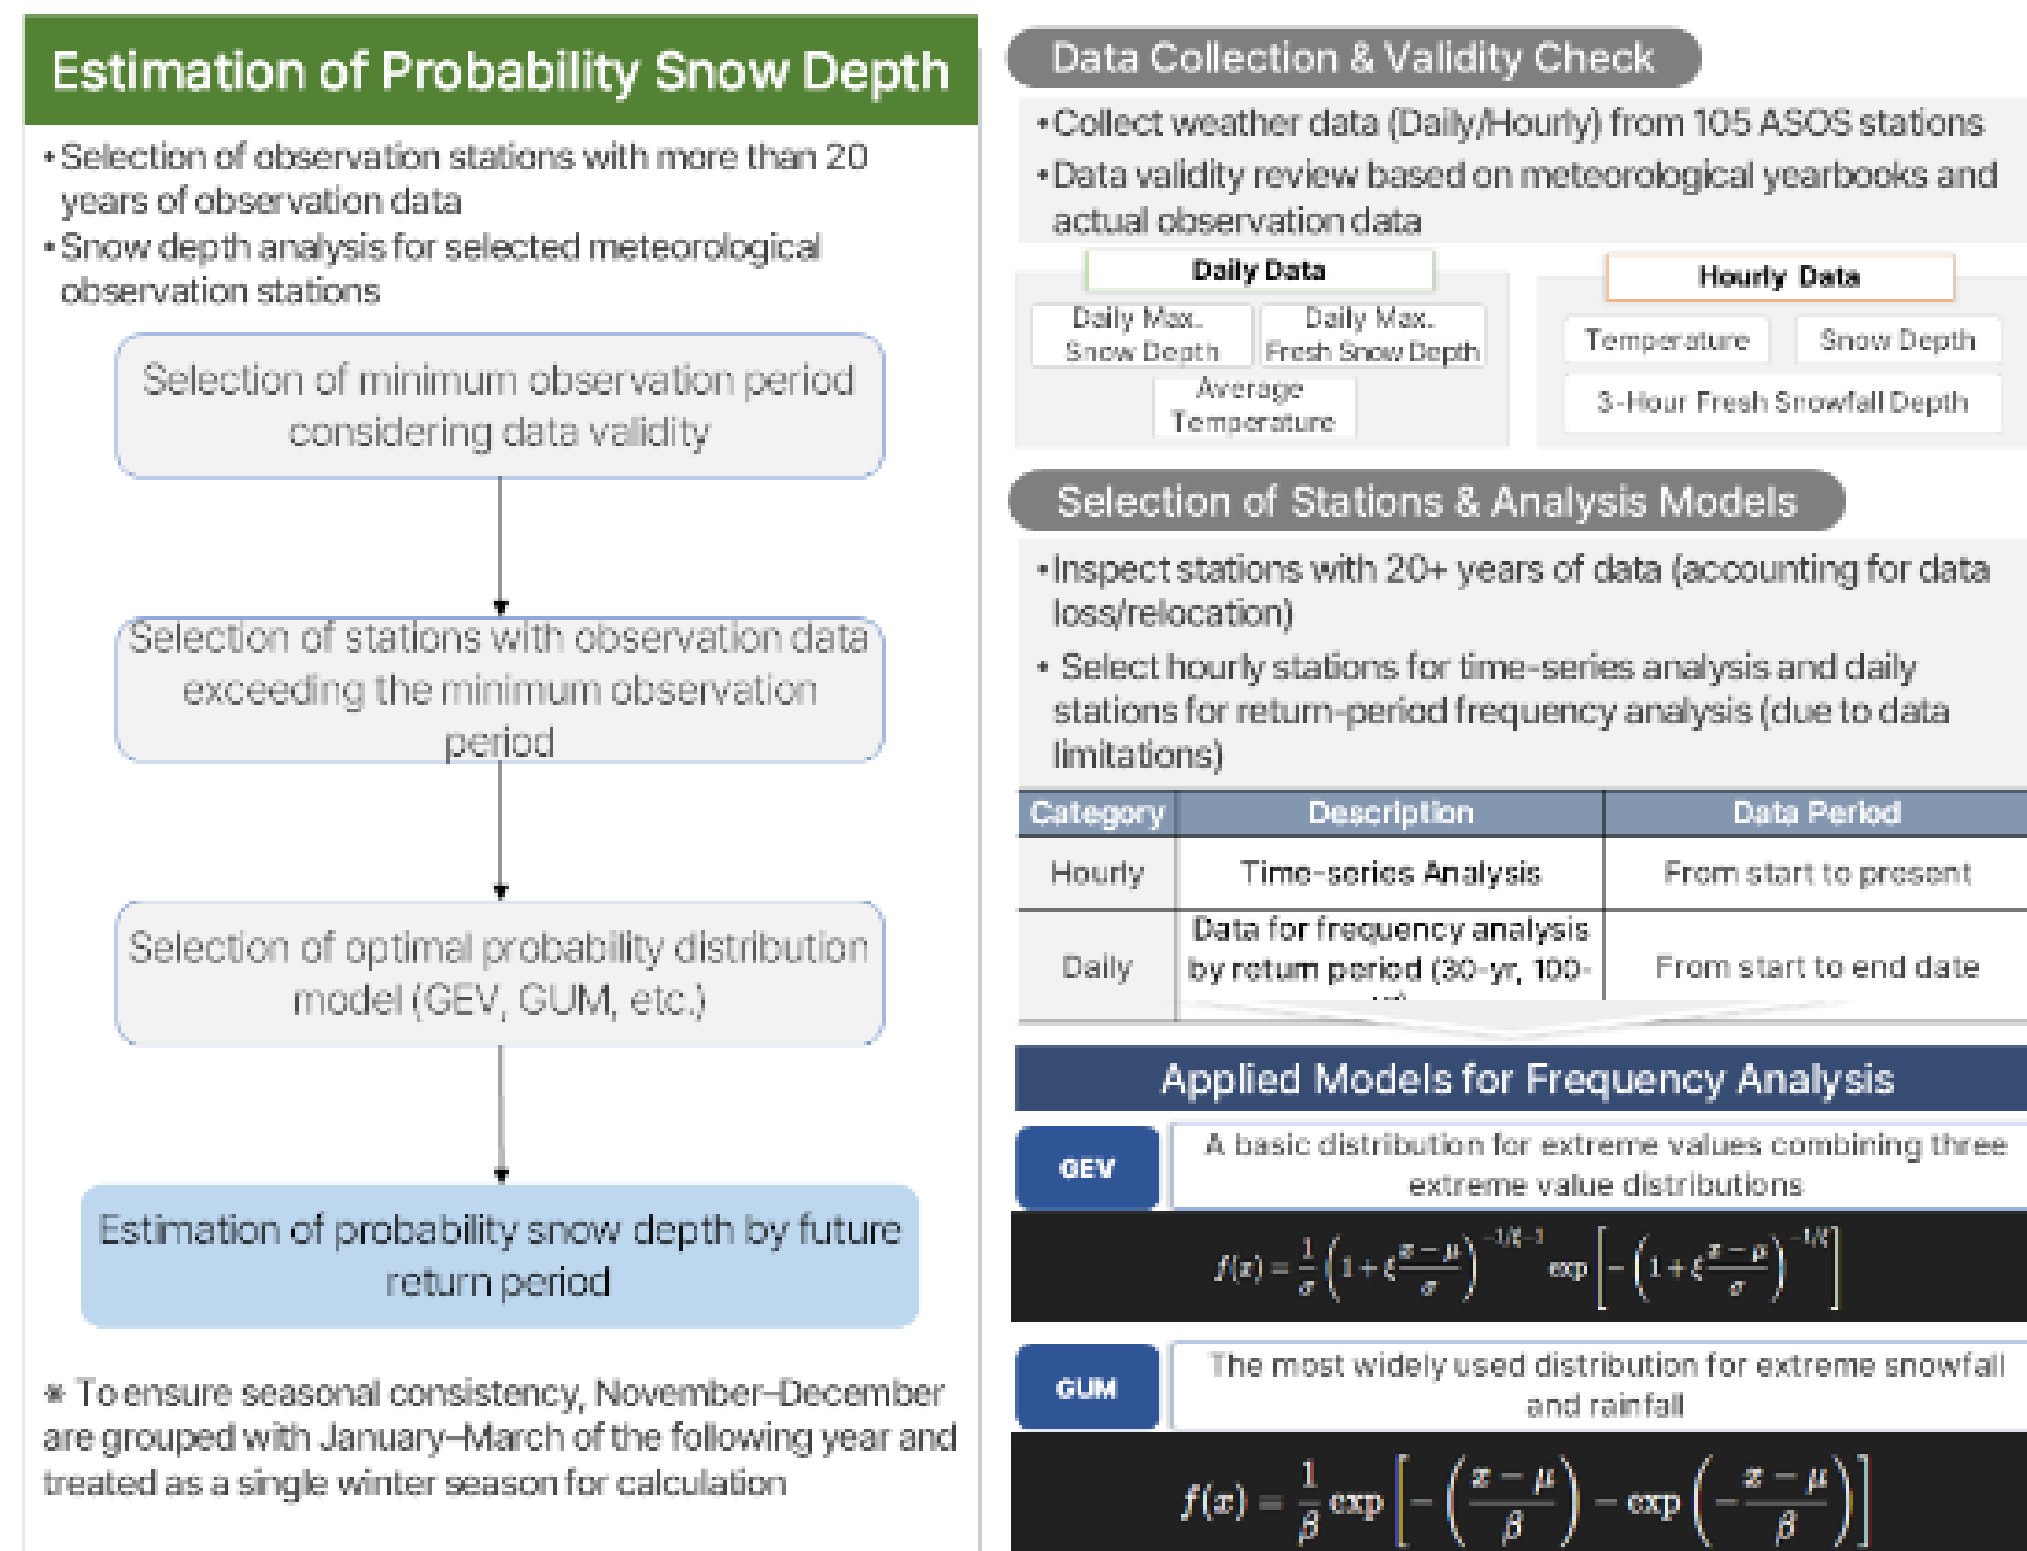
Estimation of Probability Snow Depth

•Selection of observation stations with more than 20 years of observation data

•Snow depth analysis for selected meteorological observation stations

Selection of minimum observation period considering data validity

Selection of stations with observation data exceeding the minimum observation period

Selection of optimal probability distribution model (GEV, GUM, etc.)

Estimation of probability snow depth by future return period

※ To ensure seasonal consistency, November–December are grouped with January–March of the following year and treated as a single winter season for calculation

Data Collection & Validity Check

•Collect weather data (Daily/Hourly) from 105 ASOS stations

•Data validity review based on meteorological yearbooks and actual observation data

Daily Data

Daily Max. Snow Depth

Daily Max. Fresh Snow Depth

Average Temperature

Hourly Data

Temperature

Snow Depth

3-Hour Fresh Snowfall Depth

Selection of Stations & Analysis Models

•Inspect stations with 20+ years of data (accounting for data loss/relocation)

• Select hourly stations for time-series analysis and daily stations for return-period frequency analysis (due to data limitations)

| Category | Description | Data Period |
|---|---|---|
| Hourly | Time-series Analysis | From start to present |
| Daily | Data for frequency analysis by return period (30-yr, 100-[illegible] | From start to end date |

Applied Models for Frequency Analysis

GEV

A basic distribution for extreme values combining three extreme value distributions

$f(x) = \frac{1}{\sigma}\left(1+\xi\frac{x-\mu}{\sigma}\right)^{-1/\xi-1} \exp\left[-\left(1+\xi\frac{x-\mu}{\sigma}\right)^{-1/\xi}\right]$

GUM

The most widely used distribution for extreme snowfall and rainfall

$f(x) = \frac{1}{\beta}\exp\left[-\left(\frac{x-\mu}{\beta}\right) - \exp\left(-\frac{x-\mu}{\beta}\right)\right]$